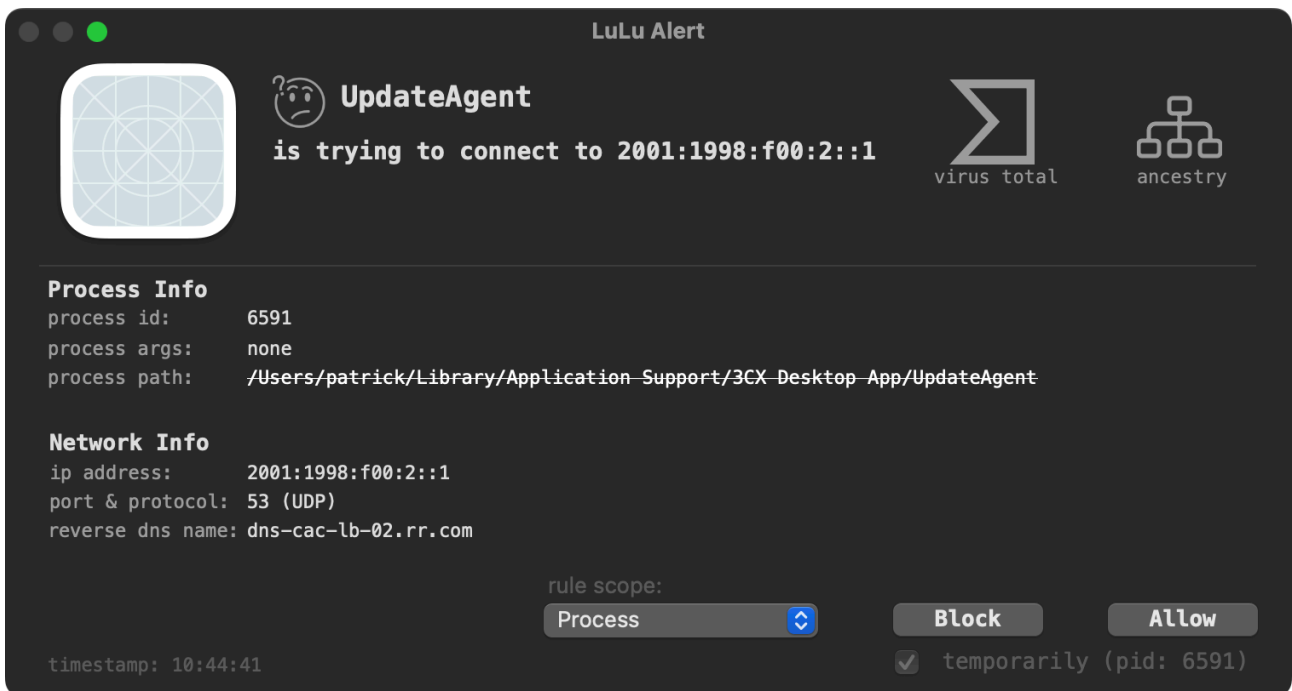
LuLu Alert

UpdateAgent

is trying to connect to 2001:1998:f00:2::1

virus total

ancestry

Process Info
process id: 6591
process args: none
process path: /Users/patrick/Library/Application Support/3CX Desktop App/UpdateAgent

Network Info
ip address: 2001:1998:f00:2::1
port & protocol: 53 (UDP)
reverse dns name: dns-cac-lb-02.rr.com

rule scope:
Process

Block

Allow

timestamp: 10:44:41

temporarily (pid: 6591)